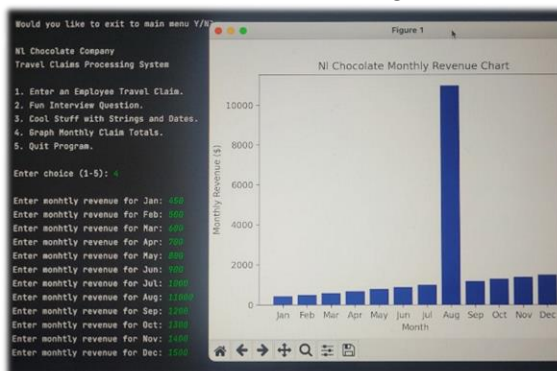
Would you like to exit to main menu Y/N

NL Chocolate Company
Travel Claims Processing System

1. Enter an Employee Travel Claim.
2. Fun Interview Question.
3. Cool Stuff with Strings and Dates.
4. Graph Monthly Claim Totals.
5. Quit Program.

Enter choice (1-5): 4

Enter monhtly revenue for Jan: 450
Enter monhtly revenue for Feb: 500
Enter monhtly revenue for Mar: 600
Enter monhtly revenue for Apr: 700
Enter monhtly revenue for May: 800
Enter monhtly revenue for Jun: 900
Enter monhtly revenue for Jul: 1000
Enter monhtly revenue for Aug: 11000
Enter monhtly revenue for Sep: 1200
Enter monhtly revenue for Oct: 1300
Enter monhtly revenue for Nov: 1400
Enter monhtly revenue for Dec: 1500

Figure 1

NL Chocolate Monthly Revenue Chart

Monthly Revenue ($)

10000
8000
6000
4000
2000
0

Jan Feb Mar Apr May Jun Jul Aug Sep Oct Nov Dec

Month